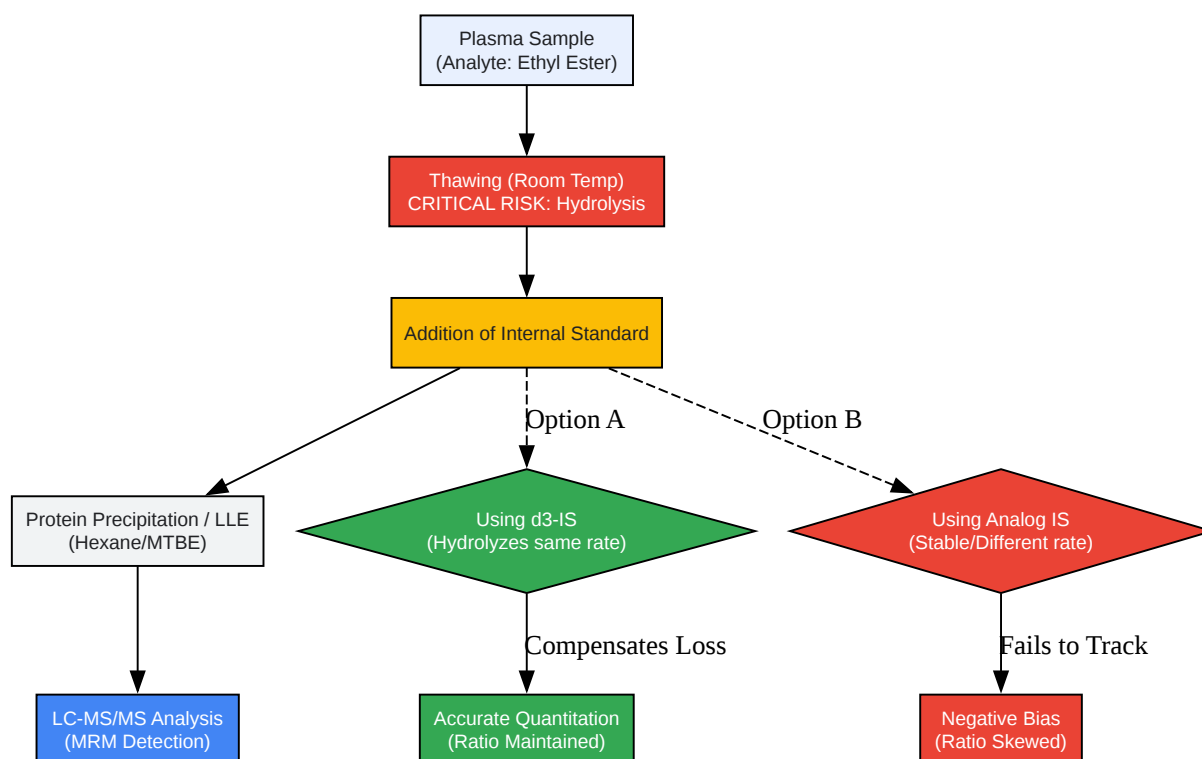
Plasma Sample
(Analyte: Ethyl Ester)

Thawing (Room Temp)
CRITICAL RISK: Hydrolysis

Addition of Internal Standard

Option A

Option B

Protein Precipitation / LLE
(Hexane/MTBE)

Using d3-IS
(Hydrolyzes same rate)

Using Analog IS
(Stable/Different rate)

Compensates Loss

Fails to Track

LC-MS/MS Analysis
(MRM Detection)

Accurate Quantitation
(Ratio Maintained)

Negative Bias
(Ratio Skewed)